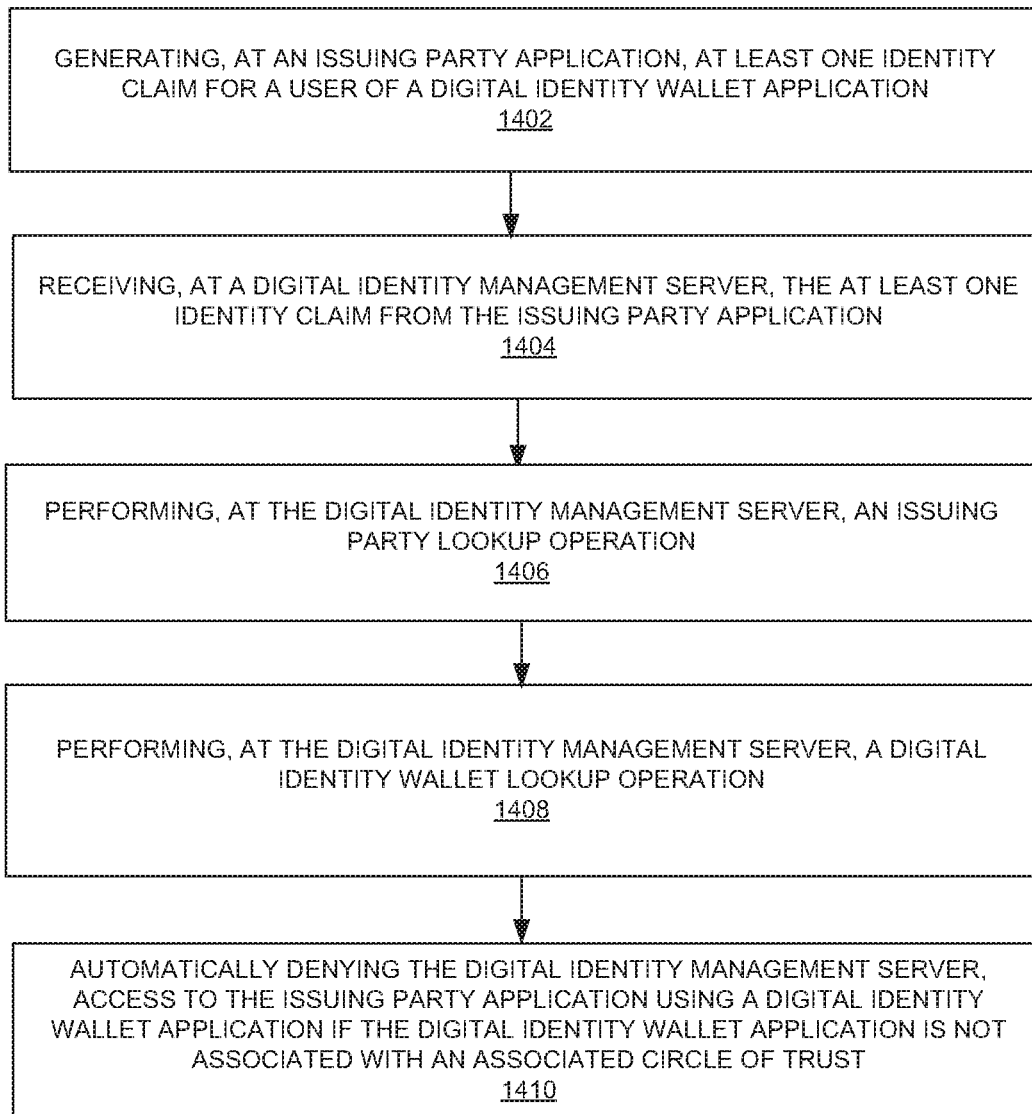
GENERATING, AT AN ISSUING PARTY APPLICATION, AT LEAST ONE IDENTITY CLAIM FOR A USER OF A DIGITAL IDENTITY WALLET APPLICATION
1402

RECEIVING, AT A DIGITAL IDENTITY MANAGEMENT SERVER, THE AT LEAST ONE IDENTITY CLAIM FROM THE ISSUING PARTY APPLICATION
1404

PERFORMING, AT THE DIGITAL IDENTITY MANAGEMENT SERVER, AN ISSUING PARTY LOOKUP OPERATION
1406

PERFORMING, AT THE DIGITAL IDENTITY MANAGEMENT SERVER, A DIGITAL IDENTITY WALLET LOOKUP OPERATION
1408

AUTOMATICALLY DENYING THE DIGITAL IDENTITY MANAGEMENT SERVER, ACCESS TO THE ISSUING PARTY APPLICATION USING A DIGITAL IDENTITY WALLET APPLICATION IF THE DIGITAL IDENTITY WALLET APPLICATION IS NOT ASSOCIATED WITH AN ASSOCIATED CIRCLE OF TRUST
1410